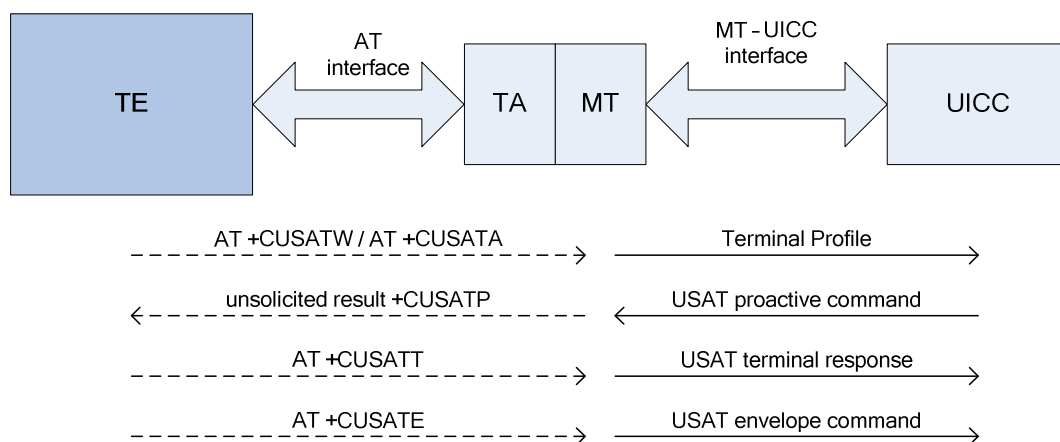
TE

AT interface

TA

MT

MT - UICC interface

UICC

AT +CUSATW / AT +CUSATA

Terminal Profile

unsolicited result +CUSATP

USAT proactive command

AT +CUSATT

USAT terminal response

AT +CUSATE

USAT envelope command